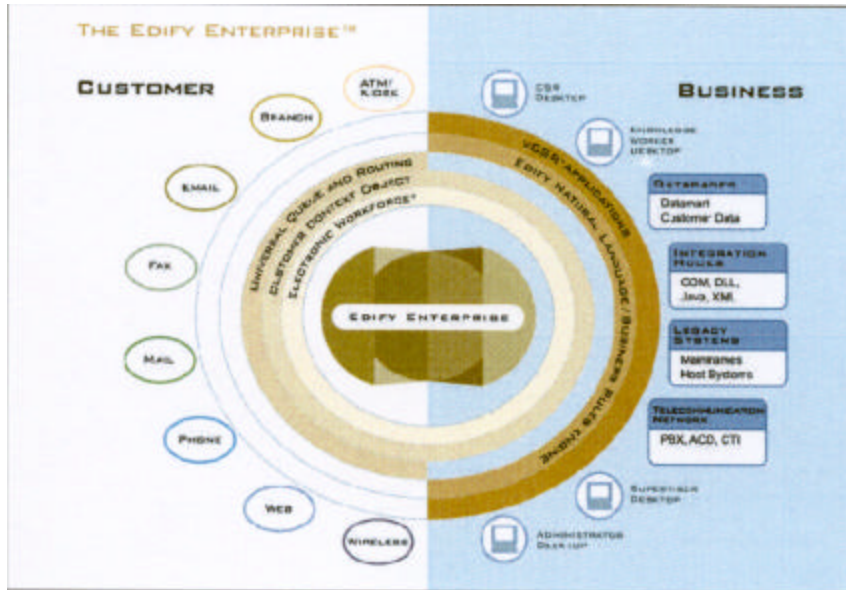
THE EDIFY ENTERPRISE™

CUSTOMER

BUSINESS

ATM/ KIOSK

BRANCH

EMAIL

FAX

MAIL

PHONE

WEB

WIRELESS

CSR DESKTOP

KNOWLEDGE WORKER DESKTOP

DATAMARTS
Datamart
Customer Data

INTEGRATION HOOKS
COM, DLL, Java, XML

LEGACY SYSTEMS
Mainframes
Host Systems

TELECOMMUNICATION NETWORK
PBX, ACD, CTI

SUPERVISOR DESKTOP

ADMINISTRATOR DESKTOP

UNIVERSAL QUEUE AND ROUTING

CUSTOMER CONTEXT OBJECT

ELECTRONIC WORKFORCE®

VCSS APPLICATIONS

EDIFY NATURAL LANGUAGE/BUSINESS RULES ENGINE

EDIFY ENTERPRISE